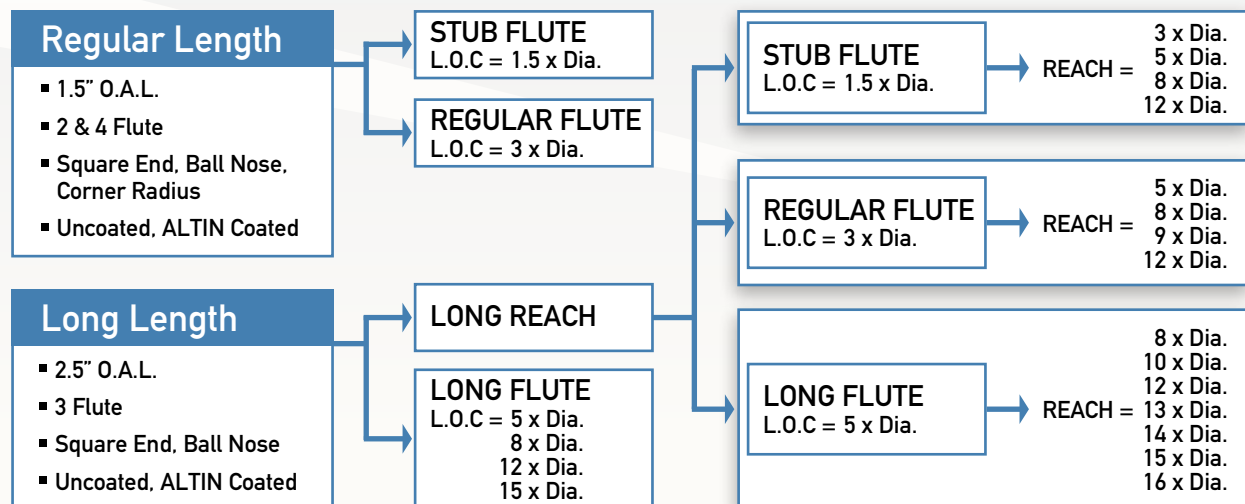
Regular Length
- 1.5" O.A.L.
- 2 & 4 Flute
- Square End, Ball Nose, Corner Radius
- Uncoated, ALTIN Coated

Long Length
- 2.5" O.A.L.
- 3 Flute
- Square End, Ball Nose
- Uncoated, ALTIN Coated

STUB FLUTE
L.O.C = 1.5 x Dia.

REGULAR FLUTE
L.O.C = 3 x Dia.

LONG REACH

LONG FLUTE
L.O.C = 5 x Dia.
8 x Dia.
12 x Dia.
15 x Dia.

STUB FLUTE
L.O.C = 1.5 x Dia.
REACH = 3 x Dia.
5 x Dia.
8 x Dia.
12 x Dia.

REGULAR FLUTE
L.O.C = 3 x Dia.
REACH = 5 x Dia.
8 x Dia.
9 x Dia.
12 x Dia.

LONG FLUTE
L.O.C = 5 x Dia.
REACH = 8 x Dia.
10 x Dia.
12 x Dia.
13 x Dia.
14 x Dia.
15 x Dia.
16 x Dia.